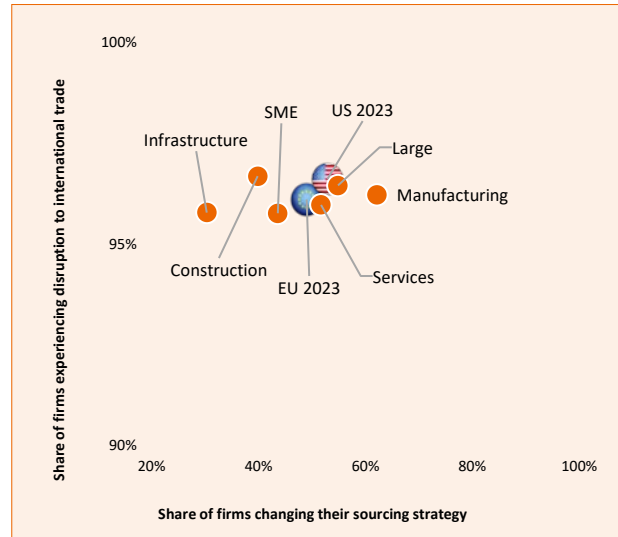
100%

95%

90%

Share of firms experiencing disruption to international trade

SME

US 2023

Infrastructure

Large

Manufacturing

Construction

Services

EU 2023

20%

40%

60%

80%

100%

Share of firms changing their sourcing strategy